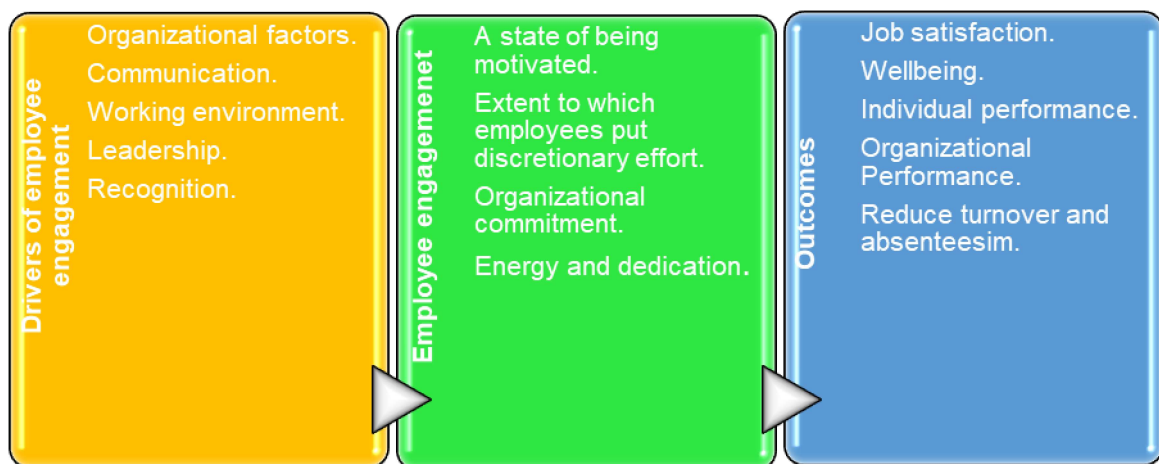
Drivers of employee engagement

Organizational factors.

Communication.

Working environment.

Leadership.

Recognition.

Employee engagemenet

A state of being motivated.

Extent to which employees put discretionary effort.

Organizational commitment.

Energy and dedication.

Outcomes

Job satisfaction.

Wellbeing.

Individual performance.

Organizational Performance.

Reduce turnover and absenteesim.